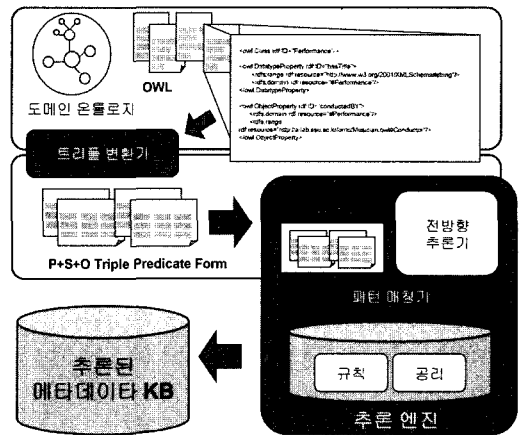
도메인 온톨로지

OWL

<owl:Class rdf:ID="Performance" />

<owl:DatatypeProperty rdf:ID="hasTitle">
<rdfs:range rdf:resource="http://www.w3.org/2001/XMLSchema#string"/>
<rdfs:domain rdf:resource="#Performance"/>
</owl:DatatypeProperty>

<owl:ObjectProperty rdf:ID="conductedBY">
<rdfs:domain rdf:resource="#Performance"/>
<rdfs:range
rdf:resource="http://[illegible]#Conducts"/>
</owl:ObjectProperty>

트리플 변환기

P+S+O Triple Predicate Form

전방향 추론기

패턴 매칭기

규칙

공리

추론 엔진

추론된 메타데이타 KB